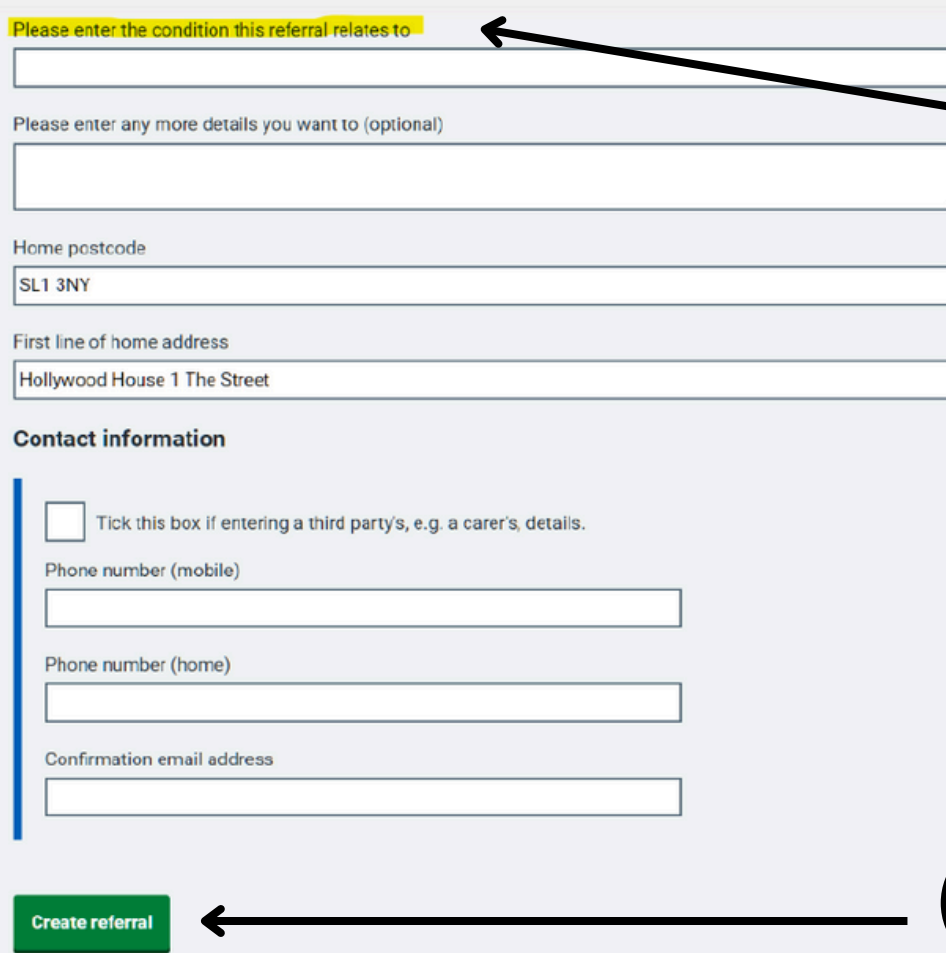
Please enter the condition this referral relates to

Please enter any more details you want to (optional)

Home postcode

SL1 3NY

First line of home address

Hollywood House 1 The Street

**Contact information**

Tick this box if entering a third party's, e.g. a carer's, details.

Phone number (mobile)

Phone number (home)

Confirmation email address

Create referral